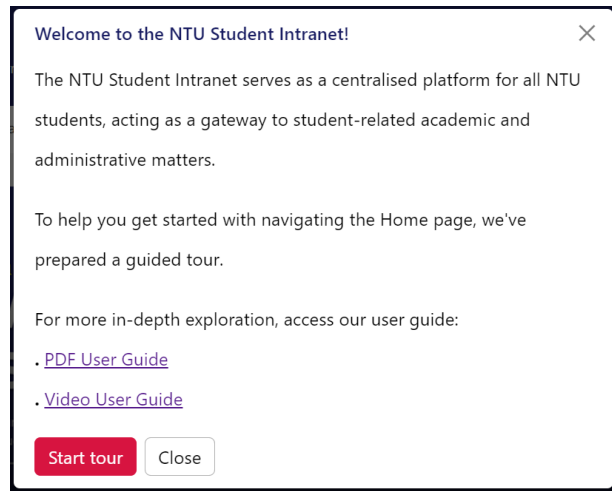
Welcome to the NTU Student Intranet!

×

The NTU Student Intranet serves as a centralised platform for all NTU students, acting as a gateway to student-related academic and administrative matters.

To help you get started with navigating the Home page, we've prepared a guided tour.

For more in-depth exploration, access our user guide:

. PDF User Guide

. Video User Guide

Start tour

Close